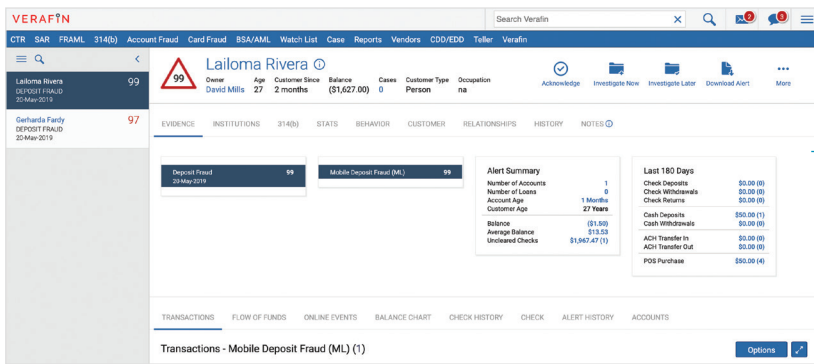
VERAFIN

Search Verafin

2 3

CTR SAR FRAML 314(b) Account Fraud Card Fraud BSA/AML Watch List Case Reports Vendors CDD/EDD Teller Verafin

Lailoma Rivera 99
DEPOSIT FRAUD
20-May-2019

Gerharda Fardy 97
DEPOSIT FRAUD
20-May-2019

99

Lailoma Rivera ⓘ

| Owner | Age | Customer Since | Balance | Cases | Customer Type | Occupation |
|---|---|---|---|---|---|---|
| David Mills | 27 | 2 months | ($1,627.00) | 0 | Person | na |

Acknowledge Investigate Now Investigate Later Download Alert More

EVIDENCE INSTITUTIONS 314(b) STATS BEHAVIOR CUSTOMER RELATIONSHIPS HISTORY NOTES ⓘ

Deposit Fraud 99
20-May-2019

Mobile Deposit Fraud (ML) 99

Alert Summary

| | |
|---|---|
| Number of Accounts | 1 |
| Number of Loans | 0 |
| Account Age | 1 Months |
| Customer Age | 27 Years |
| Balance | ($1.50) |
| Average Balance | $13.53 |
| Uncleared Checks | $1,967.47 (1) |

Last 180 Days

| | |
|---|---|
| Check Deposits | $0.00 (0) |
| Check Withdrawals | $0.00 (0) |
| Check Returns | $0.00 (0) |
| Cash Deposits | $50.00 (1) |
| Cash Withdrawals | $0.00 (0) |
| ACH Transfer In | $0.00 (0) |
| ACH Transfer Out | $0.00 (0) |
| POS Purchase | $50.00 (4) |

TRANSACTIONS FLOW OF FUNDS ONLINE EVENTS BALANCE CHART CHECK HISTORY CHECK ALERT HISTORY ACCOUNTS

Transactions - Mobile Deposit Fraud (ML) (1)

Options